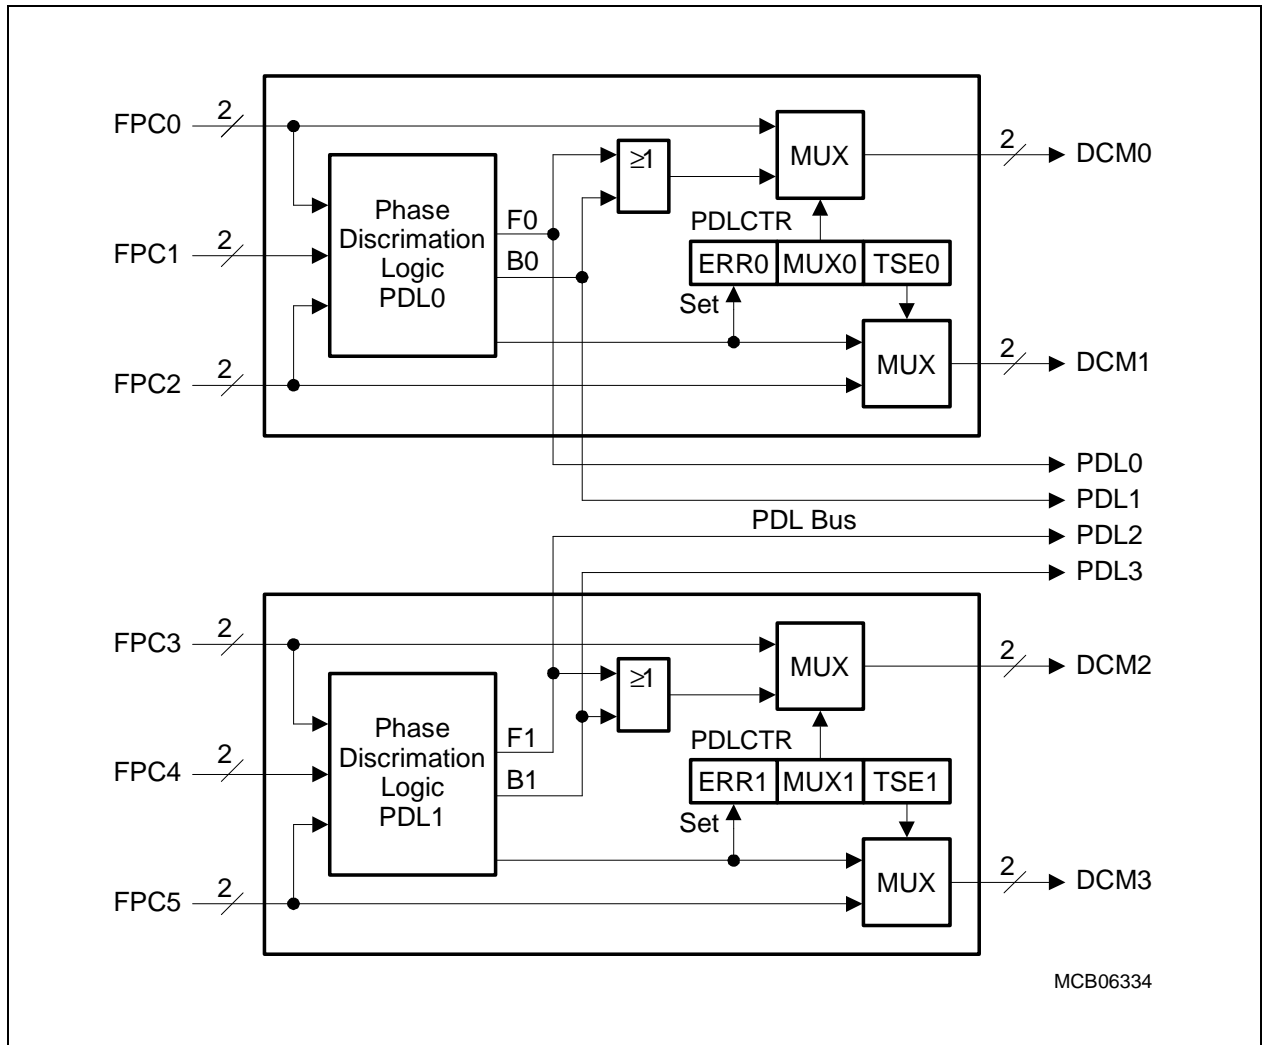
FPC0
2
FPC1
2
FPC2
2
Phase Discrimation Logic PDL0
F0
B0
≥1
MUX
2
DCM0
PDLCTR
ERR0
MUX0
TSE0
Set
MUX
2
DCM1
PDL0
PDL1
PDL Bus
PDL2
PDL3
FPC3
2
FPC4
2
FPC5
2
Phase Discrimation Logic PDL1
F1
B1
≥1
MUX
2
DCM2
PDLCTR
ERR1
MUX1
TSE1
Set
MUX
2
DCM3
MCB06334